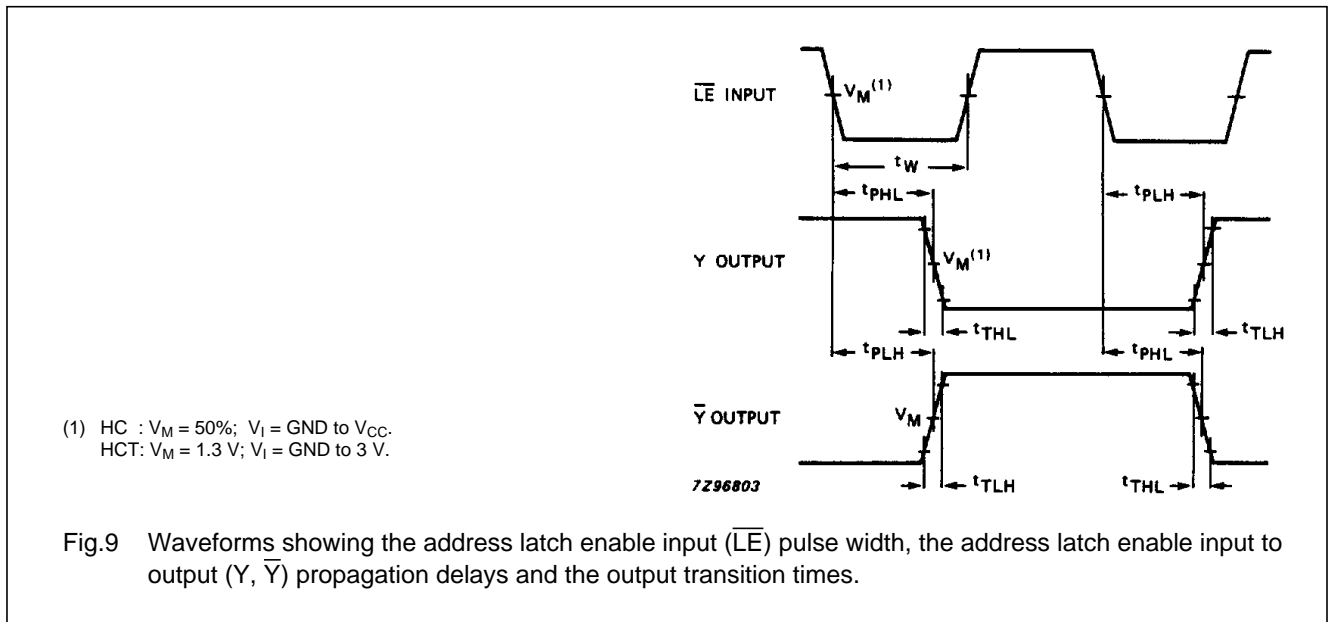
$\overline{LE}$ INPUT

$V_M^{(1)}$

$t_W$

$t_{PHL}$

$t_{PLH}$

Y OUTPUT

$V_M^{(1)}$

$t_{THL}$

$t_{TLH}$

$t_{PLH}$

$t_{PHL}$

$\overline{Y}$ OUTPUT

$V_M$

(1) HC : $V_M$ = 50%; $V_I$ = GND to $V_{CC}$.
HCT: $V_M$ = 1.3 V; $V_I$ = GND to 3 V.

7Z96803

$t_{TLH}$

$t_{THL}$

Fig.9 Waveforms showing the address latch enable input ($\overline{LE}$) pulse width, the address latch enable input to output (Y, $\overline{Y}$) propagation delays and the output transition times.